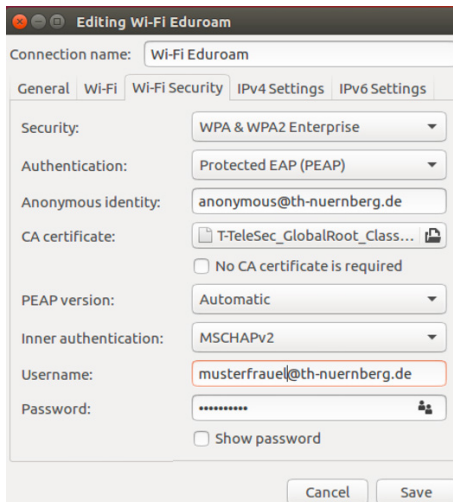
Editing Wi-Fi Eduroam

Connection name: Wi-Fi Eduroam

General | Wi-Fi | Wi-Fi Security | IPv4 Settings | IPv6 Settings

Security: WPA & WPA2 Enterprise

Authentication: Protected EAP (PEAP)

Anonymous identity: anonymous@th-nuernberg.de

CA certificate: T-TeleSec_GlobalRoot_Class...

No CA certificate is required

PEAP version: Automatic

Inner authentication: MSCHAPv2

Username: musterfrauel@th-nuernberg.de

Password: ••••••••••

Show password

Cancel Save